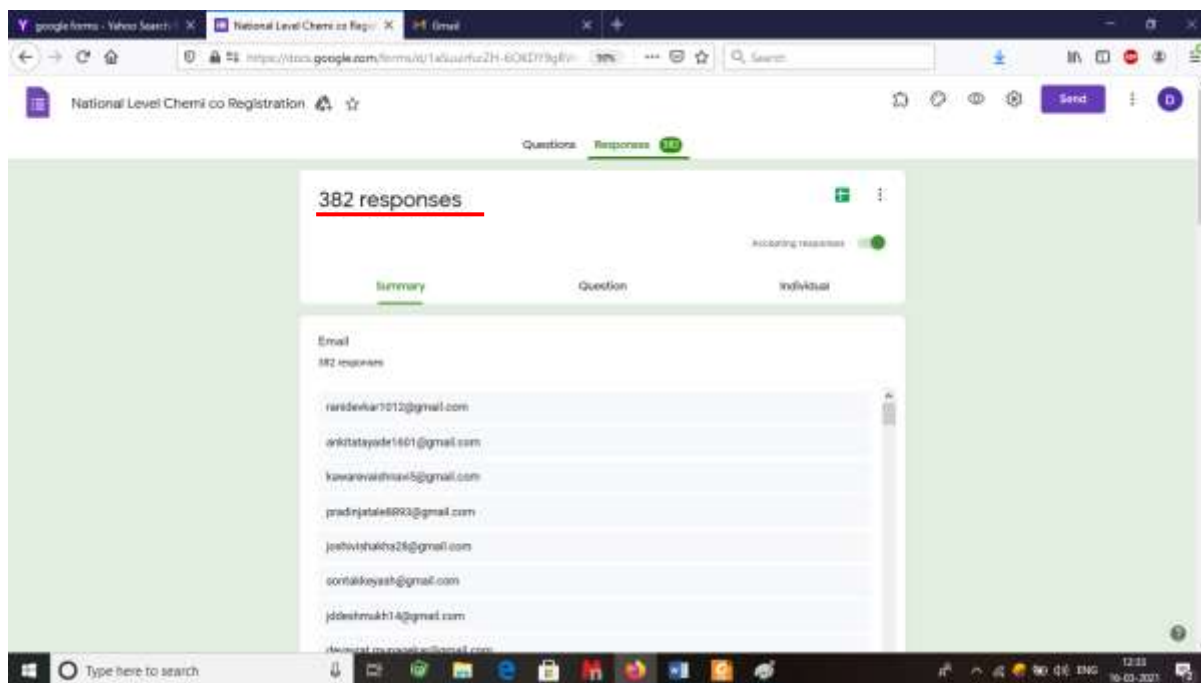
google forms - Yahoo Search | National Level Chemi co Regi | Gmail

https://docs.google.com/forms/d/1aSuurfuZH-6OKDY9gRm 90% Search

National Level Chemi co Registration

Send

D

Questions Responses 382

382 responses

Accepting responses

Summary Question Individual

Email

382 responses

ranidevkar1012@gmail.com

ankitatayade1601@gmail.com

kawarevaishnavi5@gmail.com

pradnjatale8893@gmail.com

joshivishakha28@gmail.com

sontakkeyash@gmail.com

jddeshmukh14@gmail.com

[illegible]

Type here to search

ENG 12:33 16-03-2021